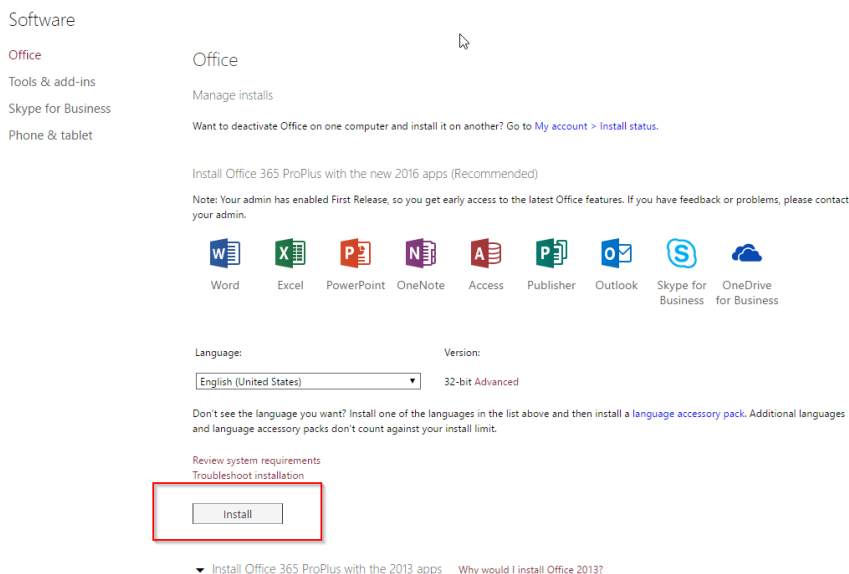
Software

Office
Tools & add-ins
Skype for Business
Phone & tablet

Office

Manage installs

Want to deactivate Office on one computer and install it on another? Go to My account > Install status.

Install Office 365 ProPlus with the new 2016 apps (Recommended)

Note: Your admin has enabled First Release, so you get early access to the latest Office features. If you have feedback or problems, please contact your admin.

Word Excel PowerPoint OneNote Access Publisher Outlook Skype for Business OneDrive for Business

Language:
English (United States)

Version:
32-bit Advanced

Don't see the language you want? Install one of the languages in the list above and then install a language accessory pack. Additional languages and language accessory packs don't count against your install limit.

Review system requirements
Troubleshoot installation

Install

Install Office 365 ProPlus with the 2013 apps Why would I install Office 2013?